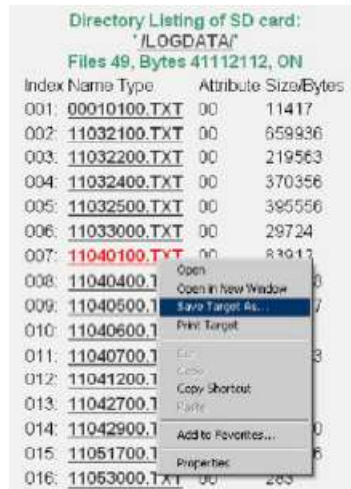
Directory Listing of SD card:
'/LOGDATA/'
Files 49, Bytes 41112112, ON

| Index | Name Type | Attribute | Size/Bytes |
|---|---|---|---|
| 001: | 00010100.TXT | 00 | 11417 |
| 002: | 11032100.TXT | 00 | 659936 |
| 003: | 11032200.TXT | 00 | 219563 |
| 004: | 11032400.TXT | 00 | 370356 |
| 005: | 11032500.TXT | 00 | 395556 |
| 006: | 11033000.TXT | 00 | 29724 |
| 007: | 11040100.TXT | 00 | 83917 |
| 008: | 11040400.T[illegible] | | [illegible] |
| 009: | 11040500.T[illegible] | | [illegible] |
| 010: | 11040600.T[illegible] | | |
| 011: | 11040700.T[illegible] | | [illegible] |
| 012: | 11041200.T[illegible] | | |
| 013: | 11042700.T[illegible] | | |
| 014: | 11042900.T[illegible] | | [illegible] |
| 015: | 11051700.T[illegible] | | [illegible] |
| 016: | 11053000.TXT | 00 | 283 |

Open
Open in New Window
Save Target As...
Print Target
Cut
Copy
Copy Shortcut
Paste
Add to Favorites...
Properties